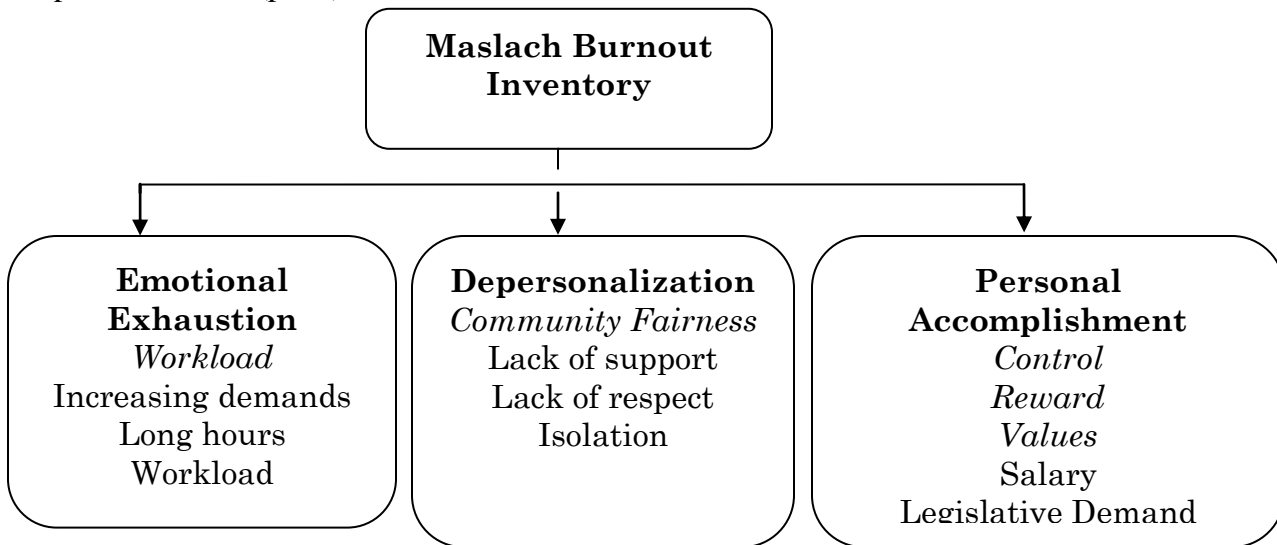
**Maslach Burnout Inventory**

**Emotional Exhaustion**
*Workload*
Increasing demands
Long hours
Workload

**Depersonalization**
*Community Fairness*
Lack of support
Lack of respect
Isolation

**Personal Accomplishment**
*Control*
*Reward*
*Values*
Salary
Legislative Demand